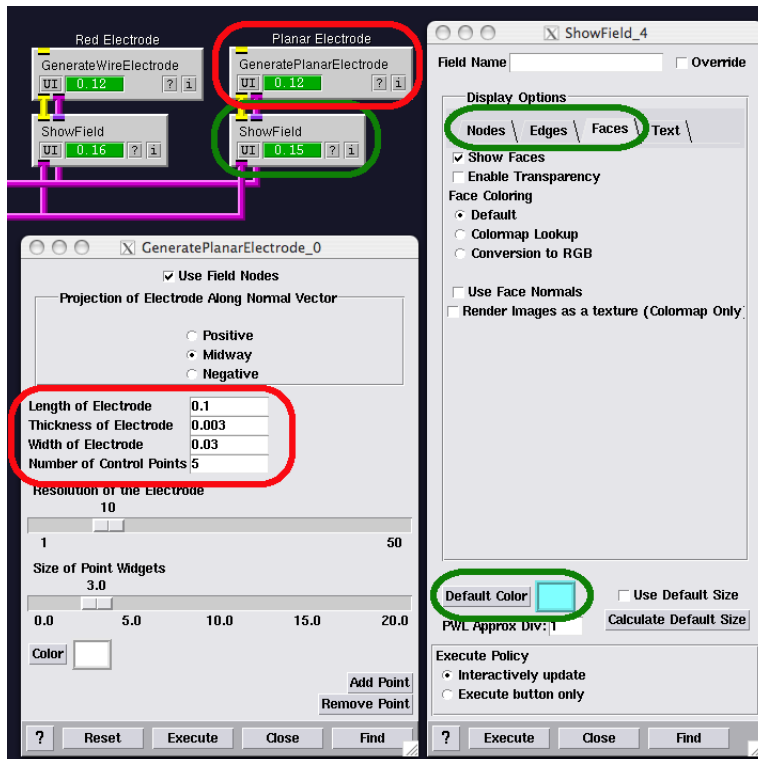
Red Electrode
GenerateWireElectrode
UI 0.12 ? i

Planar Electrode
GeneratePlanarElectrode
UI 0.12 ? i

ShowField
UI 0.16 ? i

ShowField
UI 0.15 ? i

GeneratePlanarElectrode_0

Use Field Nodes

Projection of Electrode Along Normal Vector

Positive
Midway
Negative

Length of Electrode 0.1
Thickness of Electrode 0.003
Width of Electrode 0.03
Number of Control Points 5

Resolution of the Electrode
10
1 50

Size of Point Widgets
3.0
0.0 5.0 10.0 15.0 20.0

Color

Add Point
Remove Point

? Reset Execute Close Find

ShowField_4

Field Name Override

Display Options
Nodes Edges Faces Text

Show Faces
Enable Transparency
Face Coloring
Default
Colormap Lookup
Conversion to RGB

Use Face Normals
Render Images as a texture (Colormap Only)

Default Color Use Default Size
PWL Approx Div: 1 Calculate Default Size

Execute Policy
Interactively update
Execute button only

? Execute Close Find